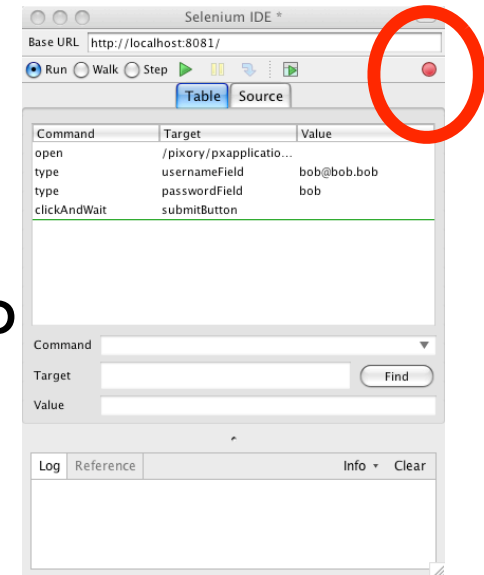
Selenium IDE *

Base URL http://localhost:8081/

Run Walk Step

Table Source

| Command | Target | Value |
|---|---|---|
| open | /pixory/pxapplicatio... | |
| type | usernameField | bob@bob.bob |
| type | passwordField | bob |
| clickAndWait | submitButton | |

Command

Target Find

Value

Log Reference Info Clear